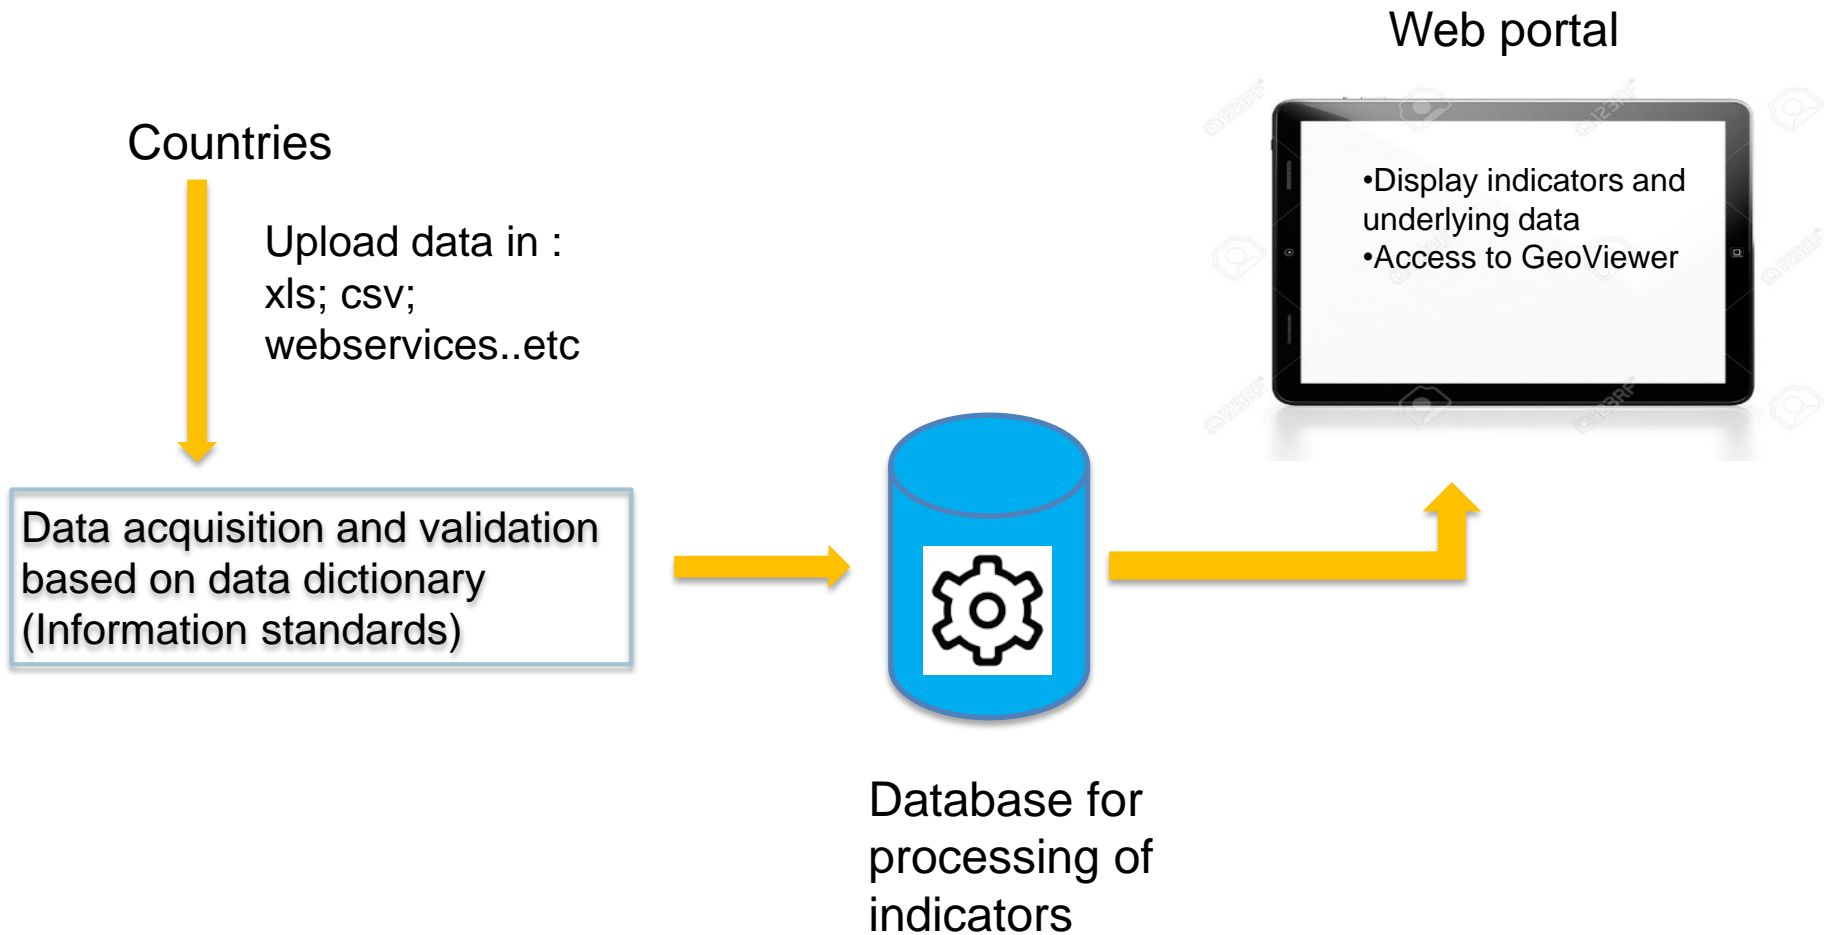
Web portal

Countries

Upload data in :
xls; csv;
webservices..etc

•Display indicators and underlying data
•Access to GeoViewer

Data acquisition and validation based on data dictionary (Information standards)

Database for processing of indicators